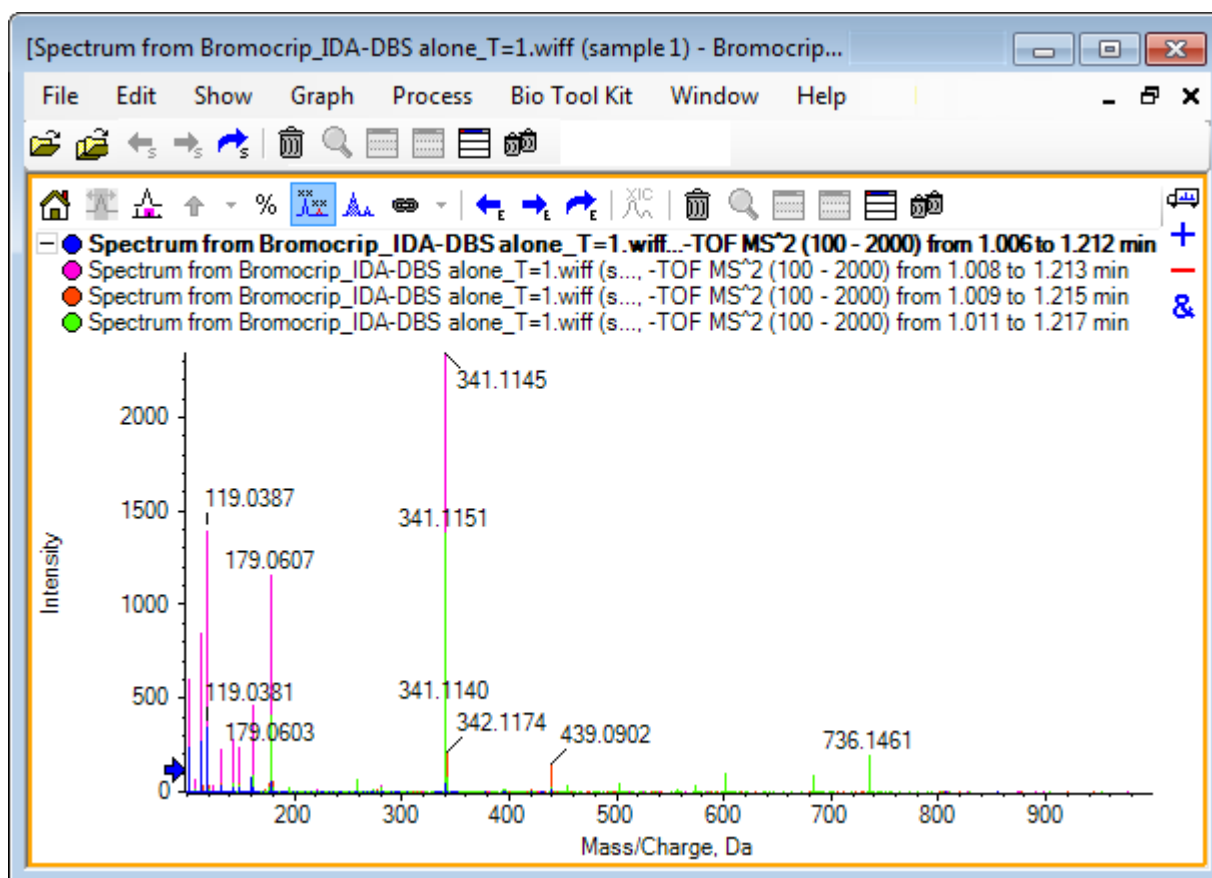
[Spectrum from Bromocrip_IDA-DBS alone_T=1.wiff (sample 1) - Bromocrip...

File Edit Show Graph Process Bio Tool Kit Window Help

% XIC

Spectrum from Bromocrip_IDA-DBS alone_T=1.wiff...-TOF MS^2 (100 - 2000) from 1.006 to 1.212 min
Spectrum from Bromocrip_IDA-DBS alone_T=1.wiff (s..., -TOF MS^2 (100 - 2000) from 1.008 to 1.213 min
Spectrum from Bromocrip_IDA-DBS alone_T=1.wiff (s..., -TOF MS^2 (100 - 2000) from 1.009 to 1.215 min
Spectrum from Bromocrip_IDA-DBS alone_T=1.wiff (s..., -TOF MS^2 (100 - 2000) from 1.011 to 1.217 min

+
-
&

341.1145
119.0387
341.1151
179.0607
119.0381
341.1140
342.1174
179.0603
439.0902
736.1461

Intensity
2000
1500
1000
500
0

200 300 400 500 600 700 800 900
Mass/Charge, Da